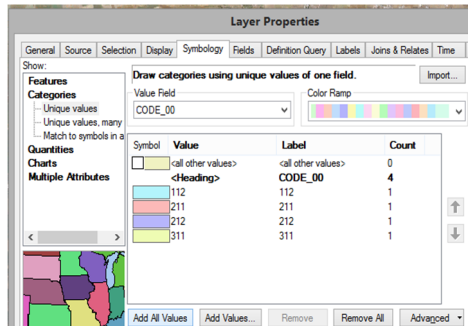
Layer Properties

General | Source | Selection | Display | Symbology | Fields | Definition Query | Labels | Joins & Relates | Time

Show:
Features
Categories
Unique values
Unique values, many
Match to symbols in a
Quantities
Charts
Multiple Attributes

Draw categories using unique values of one field.

Import...

Value Field
CODE_00

Color Ramp

| Symbol | Value | Label | Count |
|---|---|---|---|
| | <all other values> | <all other values> | 0 |
| | <Heading> | CODE_00 | 4 |
| | 112 | 112 | 1 |
| | 211 | 211 | 1 |
| | 212 | 212 | 1 |
| | 311 | 311 | 1 |

Add All Values | Add Values... | Remove | Remove All | Advanced